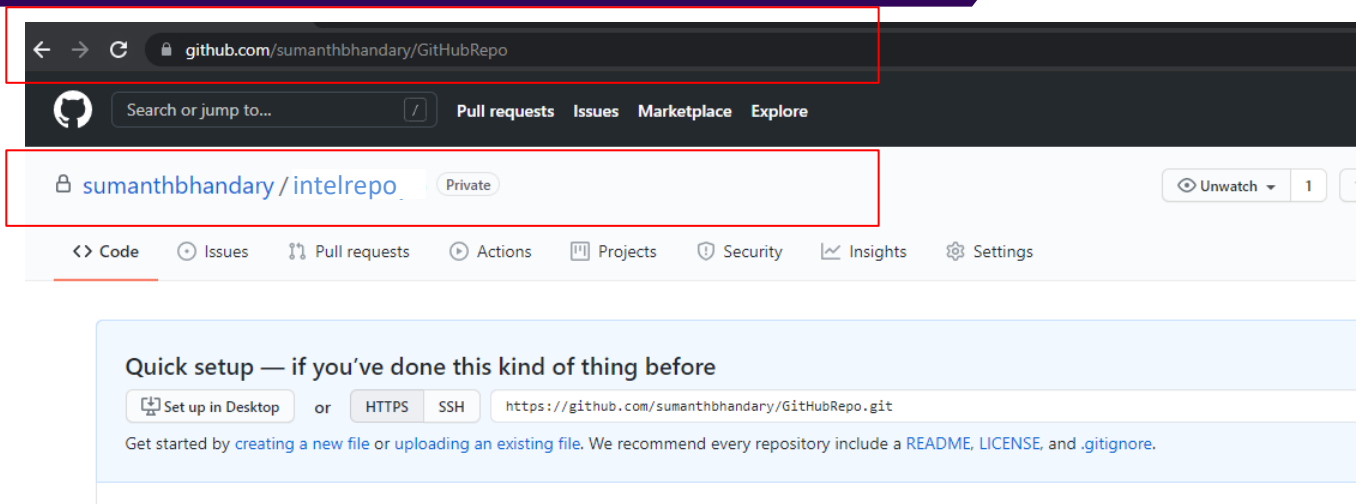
github.com/sumanthbhandary/GitHubRepo

Search or jump to... /

Pull requests Issues Marketplace Explore

sumanthbhandary / intelrepo Private

Unwatch 1

<> Code Issues Pull requests Actions Projects Security Insights Settings

Quick setup — if you've done this kind of thing before

Set up in Desktop or HTTPS SSH https://github.com/sumanthbhandary/GitHubRepo.git

Get started by creating a new file or uploading an existing file. We recommend every repository include a README, LICENSE, and .gitignore.